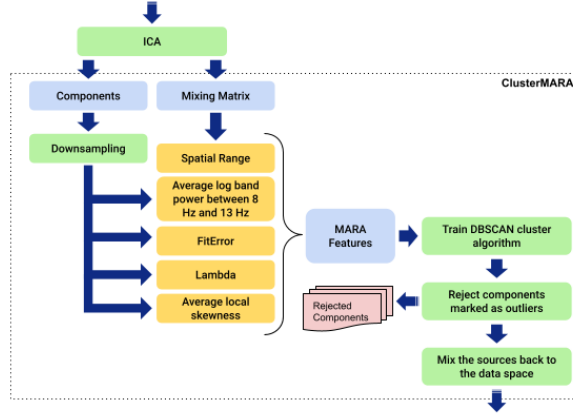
ICA

ClusterMARA

Components

Mixing Matrix

Downsampling

Spatial Range

Average log band power between 8 Hz and 13 Hz

FitError

Lambda

Average local skewness

MARA Features

Train DBSCAN cluster algorithm

Reject components marked as outliers

Rejected Components

Mix the sources back to the data space